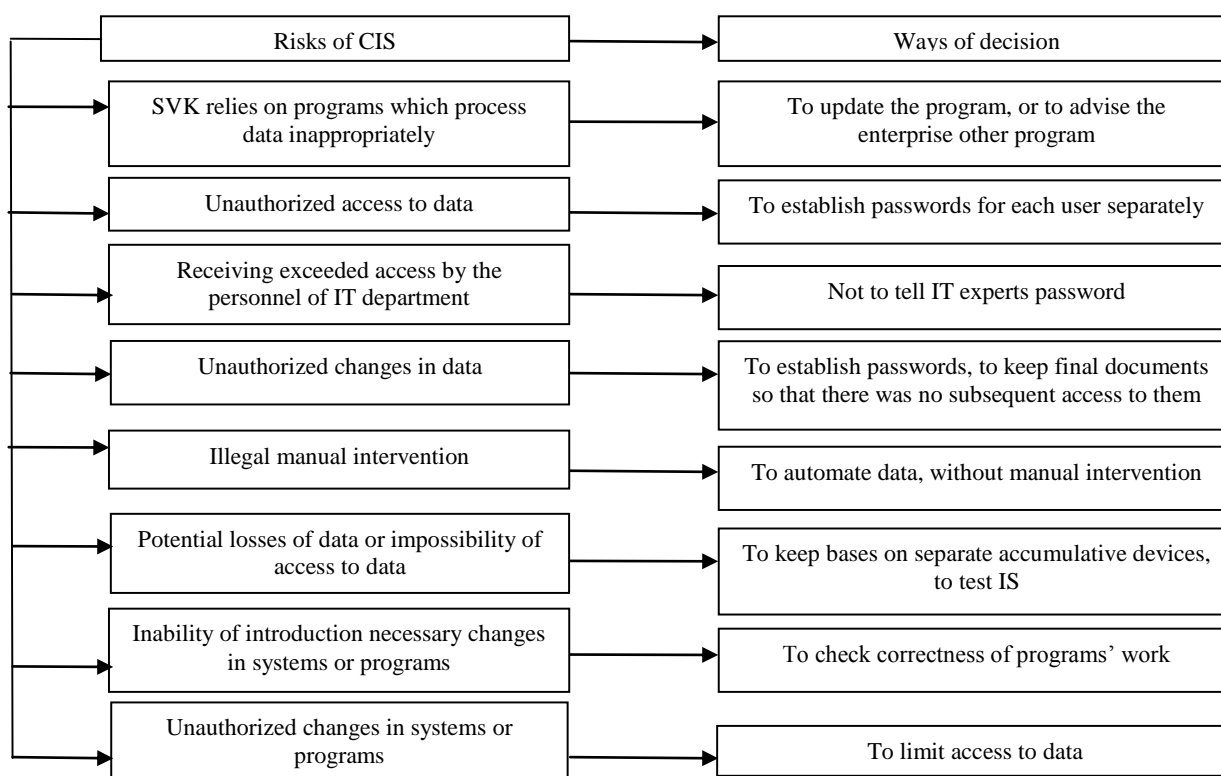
Risks of CIS

Ways of decision

SVK relies on programs which process data inappropriately

To update the program, or to advise the enterprise other program

Unauthorized access to data

To establish passwords for each user separately

Receiving exceeded access by the personnel of IT department

Not to tell IT experts password

Unauthorized changes in data

To establish passwords, to keep final documents so that there was no subsequent access to them

Illegal manual intervention

To automate data, without manual intervention

Potential losses of data or impossibility of access to data

To keep bases on separate accumulative devices, to test IS

Inability of introduction necessary changes in systems or programs

To check correctness of programs' work

Unauthorized changes in systems or programs

To limit access to data